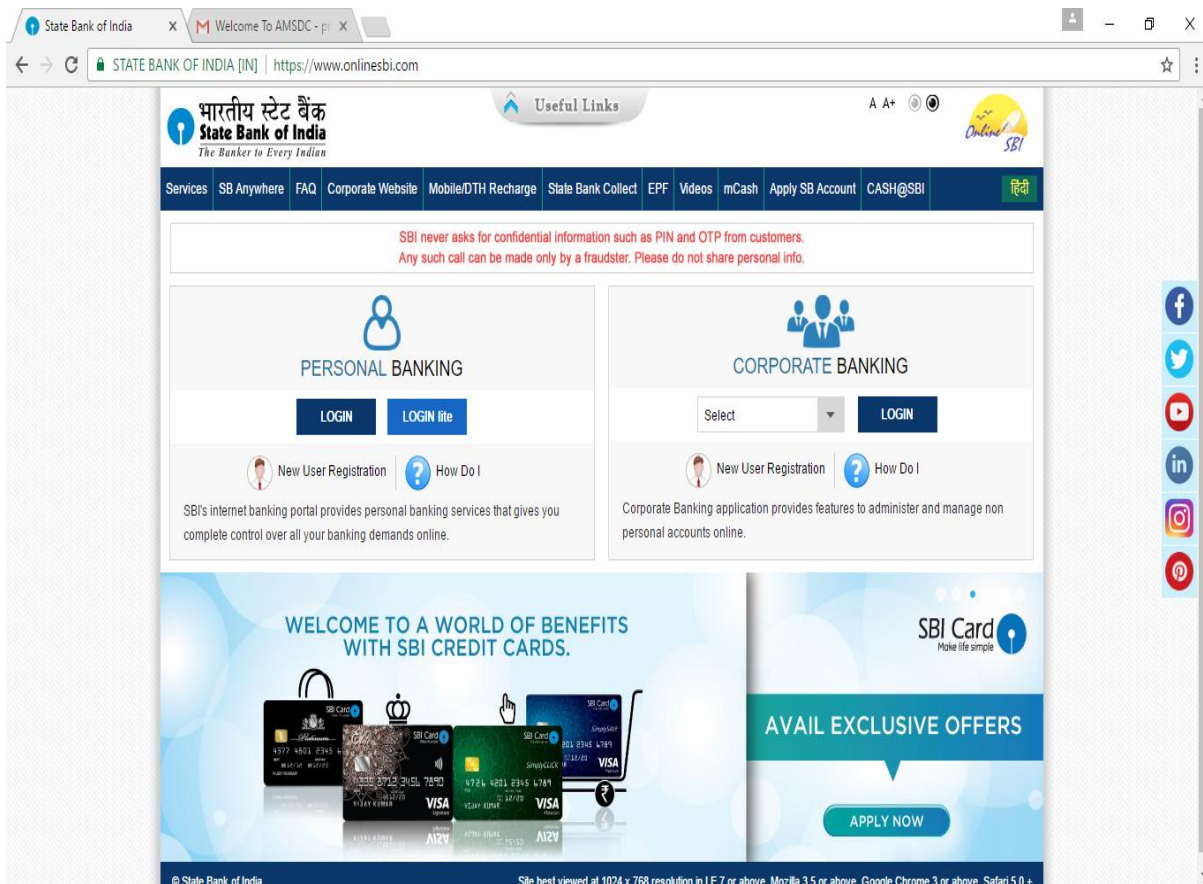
State Bank of India X
Welcome To AMSDC - p X

STATE BANK OF INDIA [IN] | https://www.onlinesbi.com

भारतीय स्टेट बैंक
State Bank of India
The Banker to Every Indian

Useful Links

A A+

Online SBI

Services | SB Anywhere | FAQ | Corporate Website | Mobile/DTH Recharge | State Bank Collect | EPF | Videos | mCash | Apply SB Account | CASH@SBI | हिंदी

SBI never asks for confidential information such as PIN and OTP from customers.
Any such call can be made only by a fraudster. Please do not share personal info.

PERSONAL BANKING

LOGIN
LOGIN lite

New User Registration
How Do I

SBI's internet banking portal provides personal banking services that gives you complete control over all your banking demands online.

CORPORATE BANKING

Select
LOGIN

New User Registration
How Do I

Corporate Banking application provides features to administer and manage non personal accounts online.

WELCOME TO A WORLD OF BENEFITS WITH SBI CREDIT CARDS.

SBI Card
Make life simple

AVAIL EXCLUSIVE OFFERS

APPLY NOW

© State Bank of India

Site best viewed at 1024 x 768 resolution in I.E 7 or above, Mozilla 3.5 or above, Google Chrome 3 or above, Safari 5.0 +